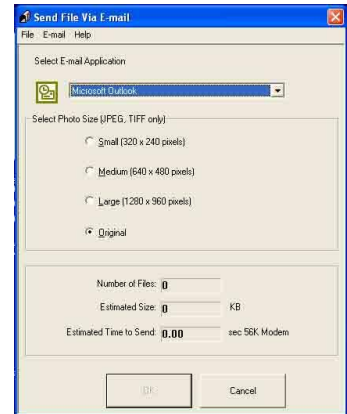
Send File Via E-mail

File E-mail Help

Select E-mail Application

Microsoft Outlook

Select Photo Size (JPEG, TIFF only)

Small (320 x 240 pixels)

Medium (640 x 480 pixels)

Large (1280 x 960 pixels)

Original

Number of Files: 0

Estimated Size: 0 KB

Estimated Time to Send: 0.00 sec 56K Modem

OK

Cancel